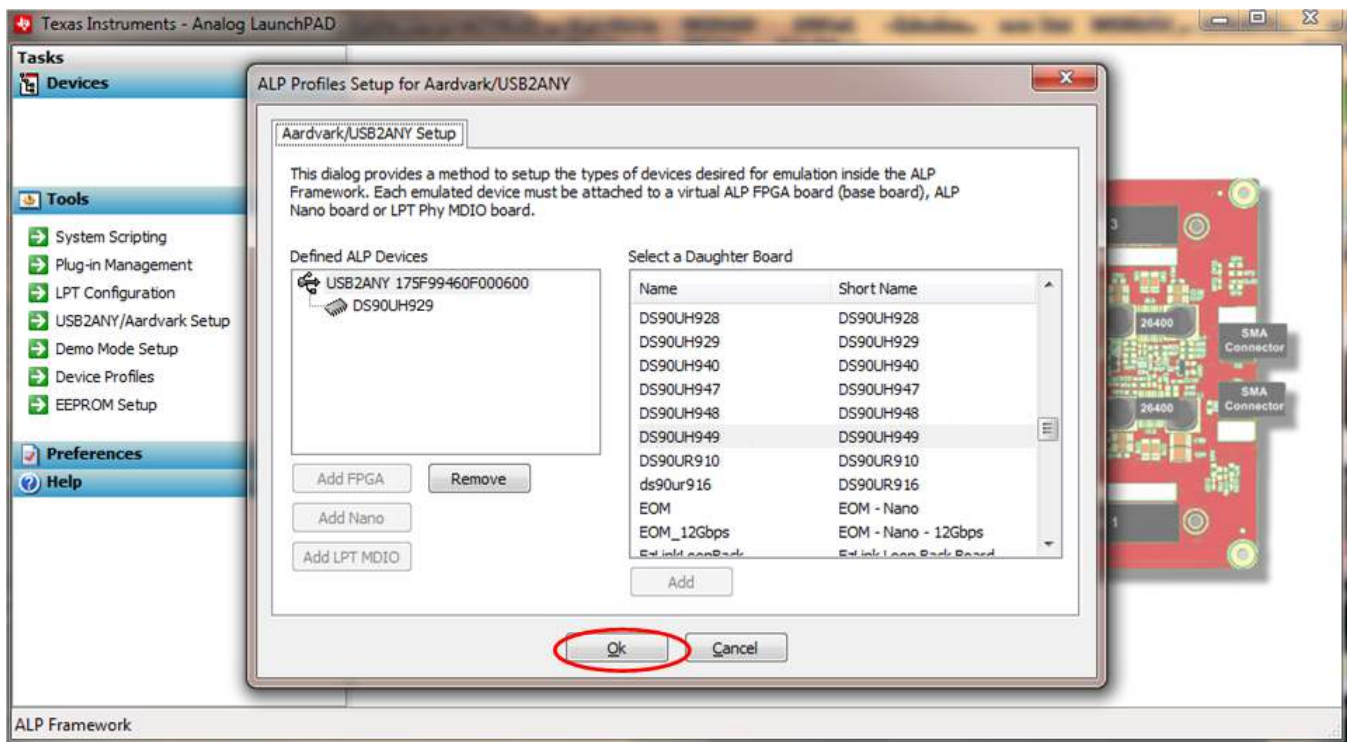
Texas Instruments - Analog LaunchPAD

Tasks
Devices

Tools
System Scripting
Plug-in Management
LPT Configuration
USB2ANY/Aardvark Setup
Demo Mode Setup
Device Profiles
EEPROM Setup

Preferences
Help

ALP Profiles Setup for Aardvark/USB2ANY

Aardvark/USB2ANY Setup

This dialog provides a method to setup the types of devices desired for emulation inside the ALP Framework. Each emulated device must be attached to a virtual ALP FPGA board (base board), ALP Nano board or LPT Phy MDIO board.

Defined ALP Devices
USB2ANY 175F99460F000600
DS90UH929

Add FPGA
Remove
Add Nano
Add LPT MDIO

Select a Daughter Board

| Name | Short Name |
|---|---|
| DS90UH928 | DS90UH928 |
| DS90UH929 | DS90UH929 |
| DS90UH940 | DS90UH940 |
| DS90UH947 | DS90UH947 |
| DS90UH948 | DS90UH948 |
| DS90UH949 | DS90UH949 |
| DS90UR910 | DS90UR910 |
| ds90ur916 | DS90UR916 |
| EOM | EOM - Nano |
| EOM_12Gbps | EOM - Nano - 12Gbps |
| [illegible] | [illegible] |

Add

Ok
Cancel

26400
SMA Connector
26400
SMA Connector

ALP Framework